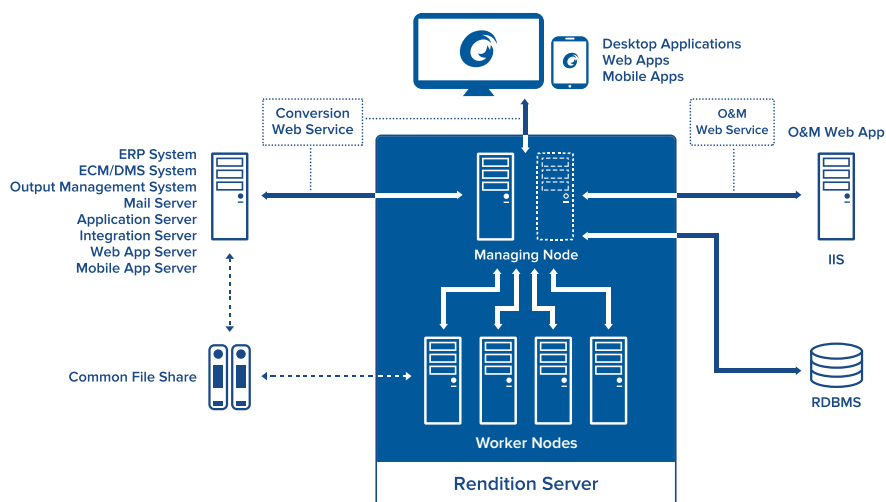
Desktop Applications
Web Apps
Mobile Apps

Conversion
Web Service

O&M
Web Service

O&M Web App

ERP System
ECM/DMS System
Output Management System
Mail Server
Application Server
Integration Server
Web App Server
Mobile App Server

Managing Node

IIS

Common File Share

RDBMS

Worker Nodes

Rendition Server